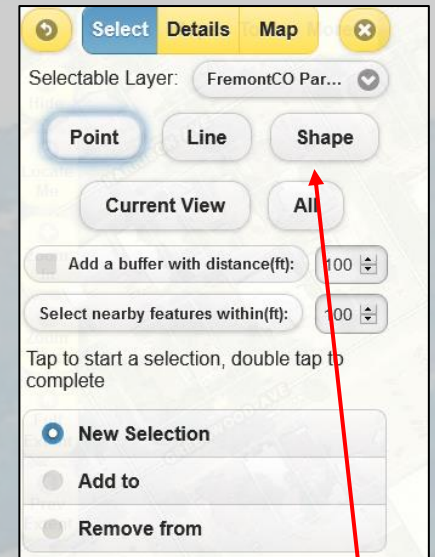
Select
Details
Map

Selectable Layer: FremontCO Par...

Point
Line
Shape

Current View
All

Add a buffer with distance(ft): 100
Select nearby features within(ft): 100

Tap to start a selection, double tap to complete

New Selection
Add to
Remove from